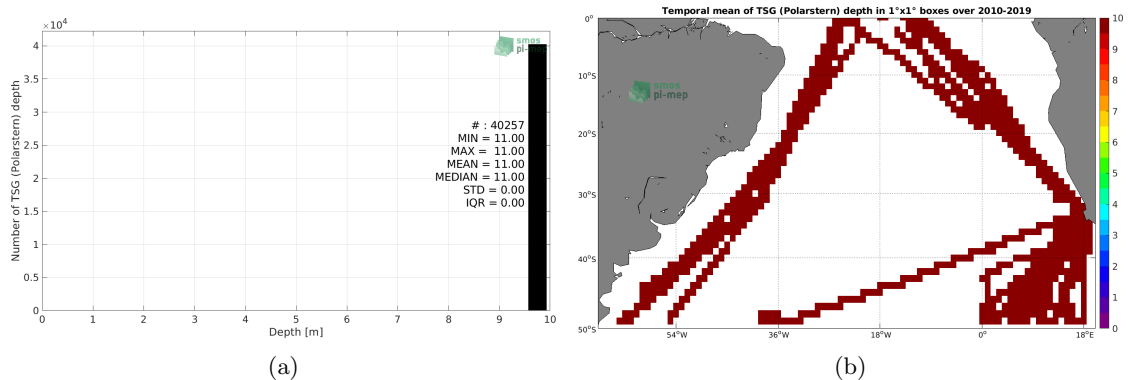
$\times10^4$
4
3.5
3
2.5
2
1.5
1
0.5
0
Number of TSG (Polarstern) depth
smos
pl-mep
# : 40257
MIN = 11.00
MAX = 11.00
MEAN = 11.00
MEDIAN = 11.00
STD = 0.00
IQR = 0.00
0 1 2 3 4 5 6 7 8 9 10
Depth [m]
(a)

Temporal mean of TSG (Polarstern) depth in 1°x1° boxes over 2010-2019
0°
10°S
20°S
30°S
40°S
50°S
smos
pl-mep
54°W 36°W 18°W 0° 18°E
10
9
8
7
6
5
4
3
2
1
0
(b)